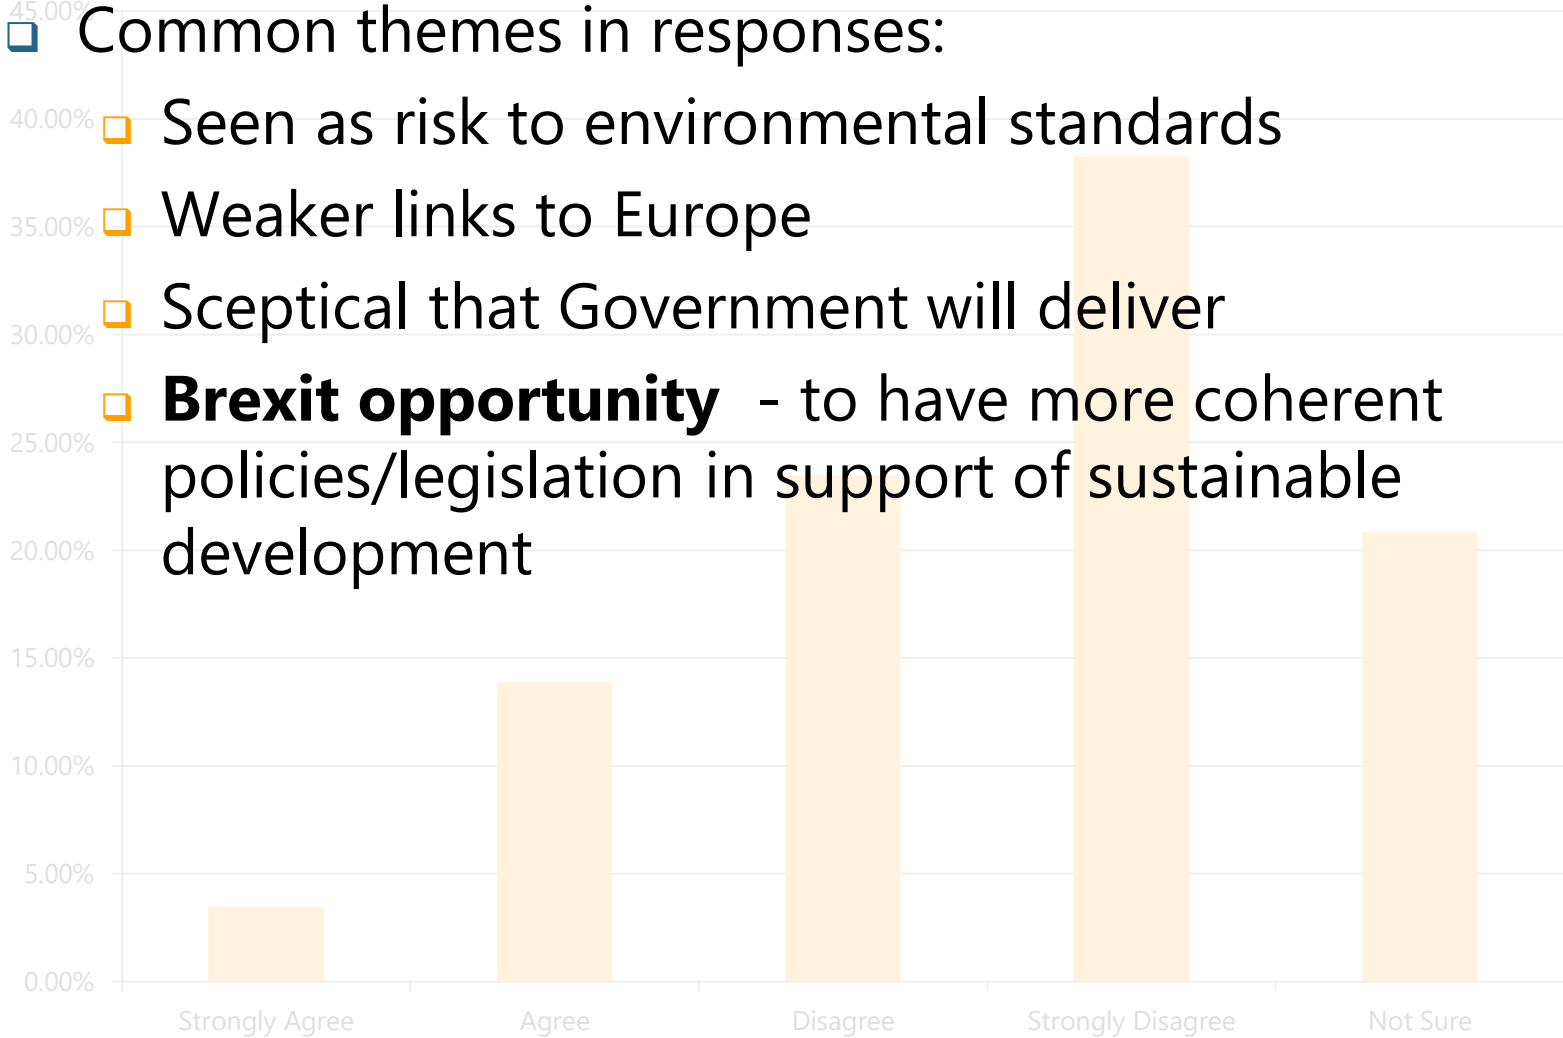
Common themes in responses:

Seen as risk to environmental standards

Weaker links to Europe

Sceptical that Government will deliver

**Brexit opportunity** - to have more coherent policies/legislation in support of sustainable development

45.00%
40.00%
35.00%
30.00%
25.00%
20.00%
15.00%
10.00%
5.00%
0.00%

Strongly Agree
Agree
Disagree
Strongly Disagree
Not Sure